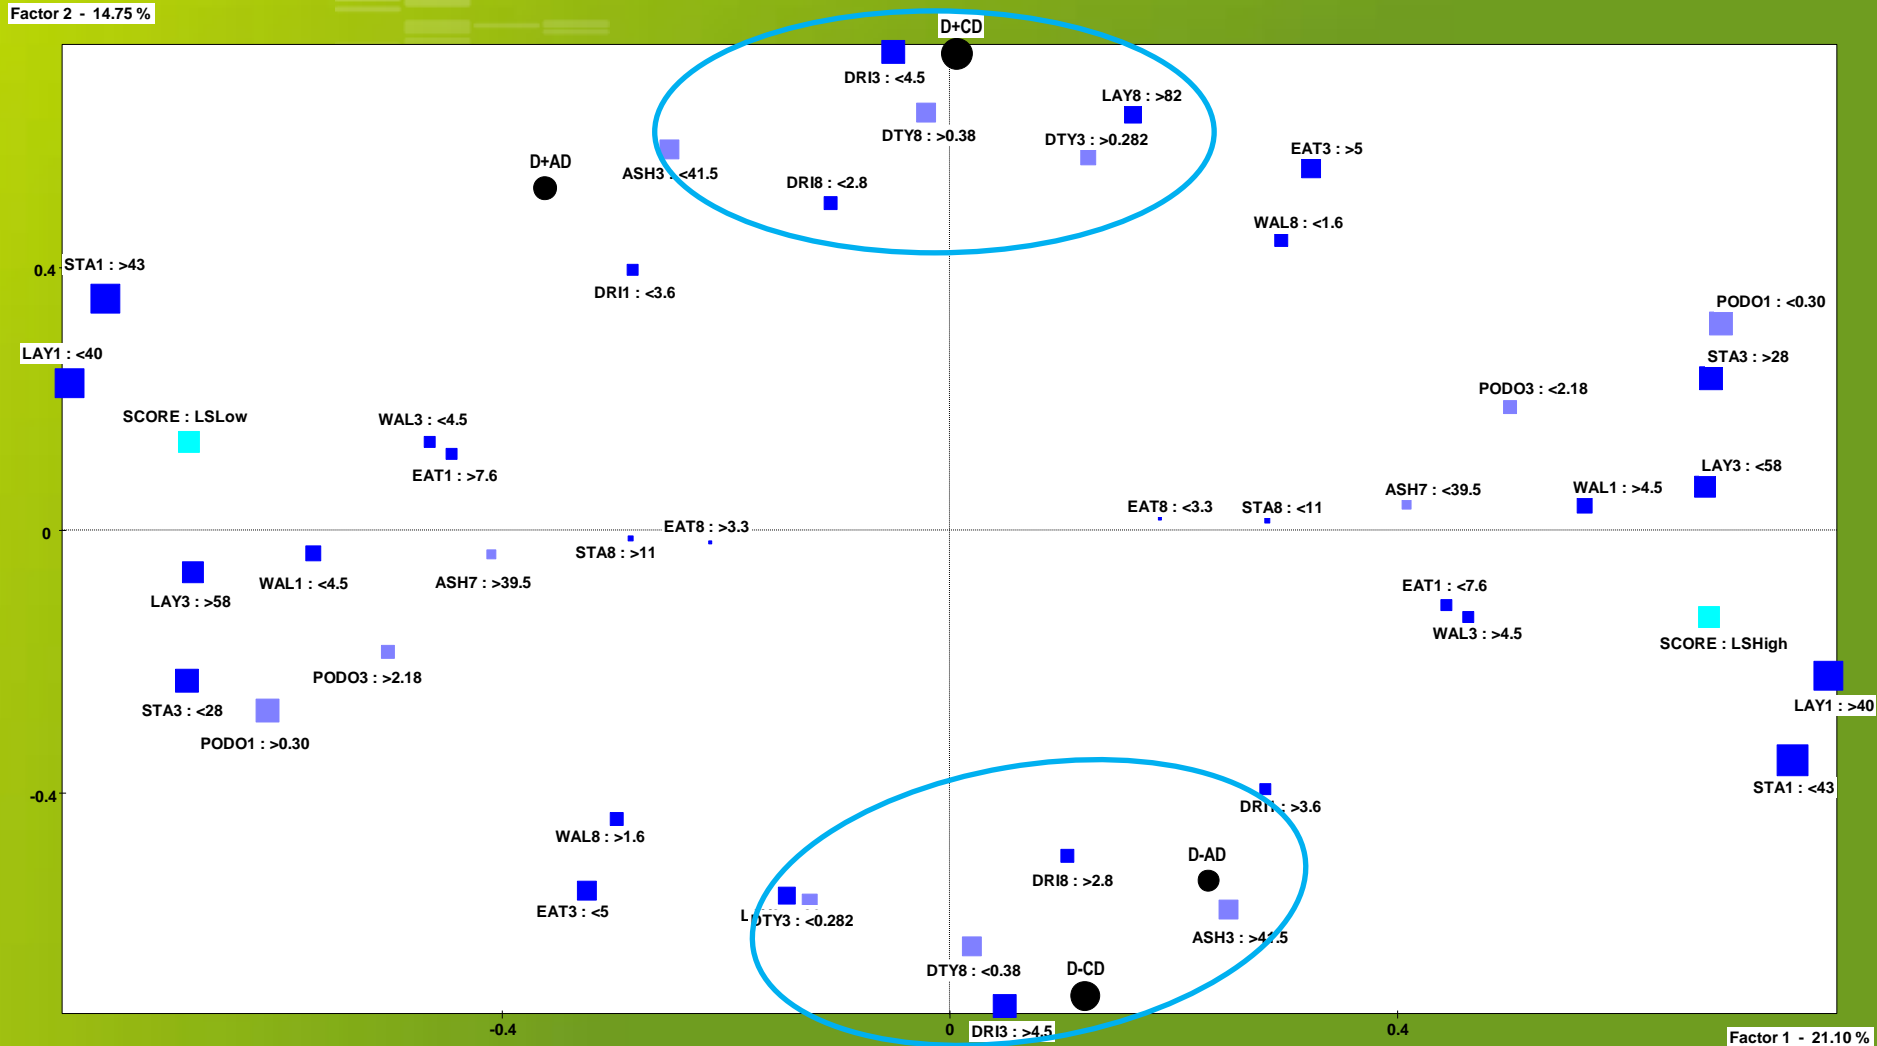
Factor 2 - 14.75 %

D+CD
DRI3 : <4.5
LAY8 : >82
DTY8 : >0.38
DTY3 : >0.282
EAT3 : >5
D+AD
ASH3 : <41.5
DRI8 : <2.8
WAL8 : <1.6
0.4
STA1 : >43
DRI1 : <3.6
PODO1 : <0.30
LAY1 : <40
STA3 : >28
PODO3 : <2.18
SCORE : LSLow
WAL3 : <4.5
EAT1 : >7.6
LAY3 : <58
ASH7 : <39.5
WAL1 : >4.5
EAT8 : <3.3
STA8 : <11
EAT8 : >3.3
0
STA8 : >11
WAL1 : <4.5
ASH7 : >39.5
EAT1 : <7.6
LAY3 : >58
WAL3 : >4.5
SCORE : LSHigh
PODO3 : >2.18
LAY1 : >40
STA3 : <28
PODO1 : >0.30
-0.4
STA1 : <43
DRI1 : >3.6
WAL8 : >1.6
D-AD
DRI8 : >2.8
EAT3 : <5
L
DTY3 : <0.282
ASH3 : >41.5
DTY8 : <0.38
D-CD
DRI3 : >4.5
-0.4
0
0.4
Factor 1 - 21.10 %